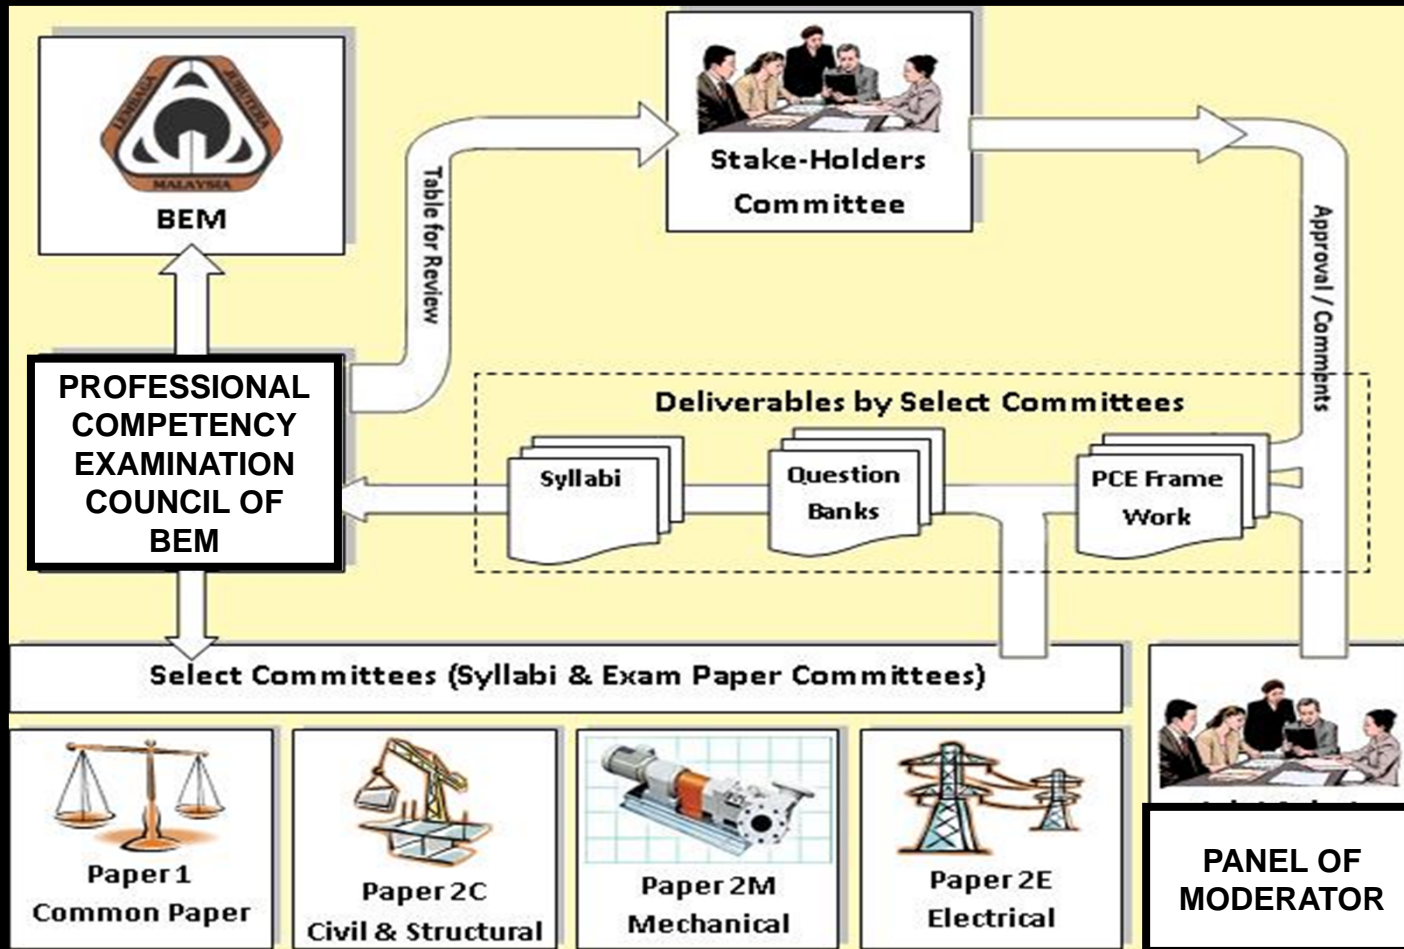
LEMBAGA JURUTERA MALAYSIA

BEM

Table for Review

Stake-Holders Committee

Approval / Comments

PROFESSIONAL COMPETENCY EXAMINATION COUNCIL OF BEM

Deliverables by Select Committees

Syllabi

Question Banks

PCE Frame Work

Select Committees (Syllabi & Exam Paper Committees)

Paper 1 Common Paper

Paper 2C Civil & Structural

Paper 2M Mechanical

Paper 2E Electrical

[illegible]

PANEL OF MODERATOR